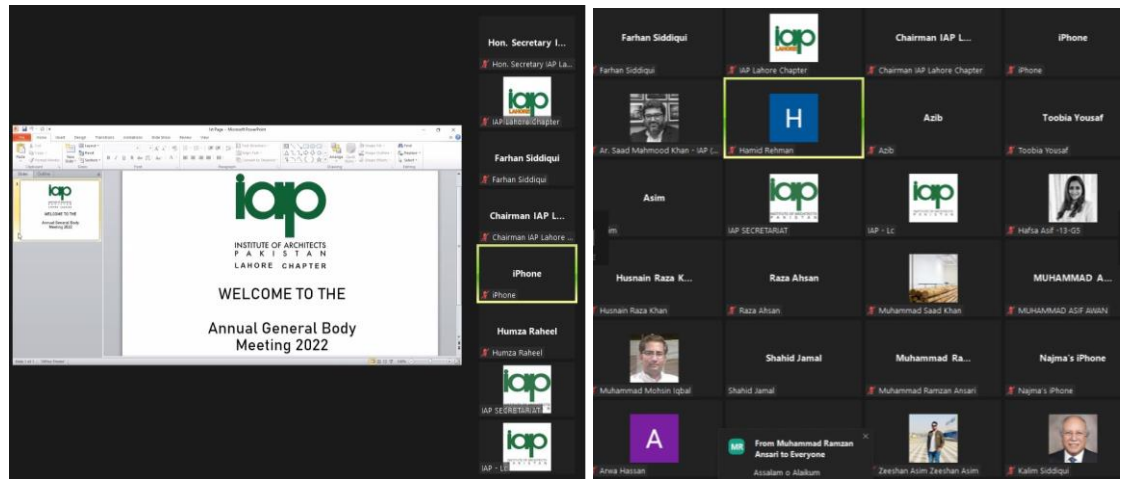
iap
INSTITUTE OF ARCHITECTS
PAKISTAN
LAHORE CHAPTER

WELCOME TO THE

Annual General Body Meeting 2022

Hon. Secretary I...
Hon. Secretary IAP La...
IAP Lahore Chapter
Farhan Siddiqui
Farhan Siddiqui
Chairman IAP L...
Chairman IAP Lahore ...
iPhone
iPhone
Humza Raheel
Humza Raheel
IAP SECRETARIAT
IAP - LC

Farhan Siddiqui
Farhan Siddiqui
IAP Lahore Chapter
Chairman IAP L...
Chairman IAP Lahore Chapter
iPhone
iPhone
Ar. Saad Mahmood Khan - IAP (...
H
Hamid Rehman
Azib
Azib
Toobia Yousaf
Toobia Yousaf
Asim
im
IAP SECRETARIAT
IAP - Lc
Hafsa Asif -13-G5
Husnain Raza K...
Husnain Raza Khan
Raza Ahsan
Raza Ahsan
Muhammad Saad Khan
MUHAMMAD A...
MUHAMMAD ASIF AWAN
Muhammad Mohsin Iqbal
Shahid Jamal
Shahid Jamal
Muhammad Ra...
Muhammad Ramzan Ansari
Najma's iPhone
Najma's iPhone
A
Arwa Hassan
MR
From Muhammad Ramzan Ansari to Everyone
Assalam o Alaikum
Zeeshan Asim Zeeshan Asim
Kalim Siddiqui